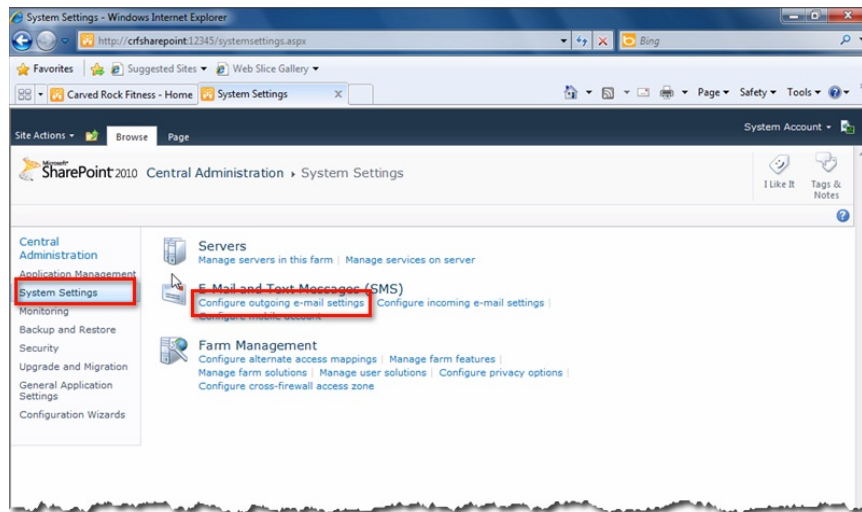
System Settings - Windows Internet Explorer

http://crfsharepoint:12345/systemsettings.aspx

Bing

Favorites | Suggested Sites ▾ | Web Slice Gallery ▾

Carved Rock Fitness - Home | System Settings

Page ▾ Safety ▾ Tools ▾

Site Actions ▾ | Browse | Page

System Account ▾

Microsoft SharePoint 2010 Central Administration › System Settings

I Like It | Tags & Notes

Central Administration

Application Management

System Settings

Monitoring

Backup and Restore

Security

Upgrade and Migration

General Application Settings

Configuration Wizards

Servers

Manage servers in this farm | Manage services on server

E-Mail and Text Messages (SMS)

Configure outgoing e-mail settings | Configure incoming e-mail settings |

Configure mobile account

Farm Management

Configure alternate access mappings | Manage farm features |

Manage farm solutions | Manage user solutions | Configure privacy options |

Configure cross-firewall access zone